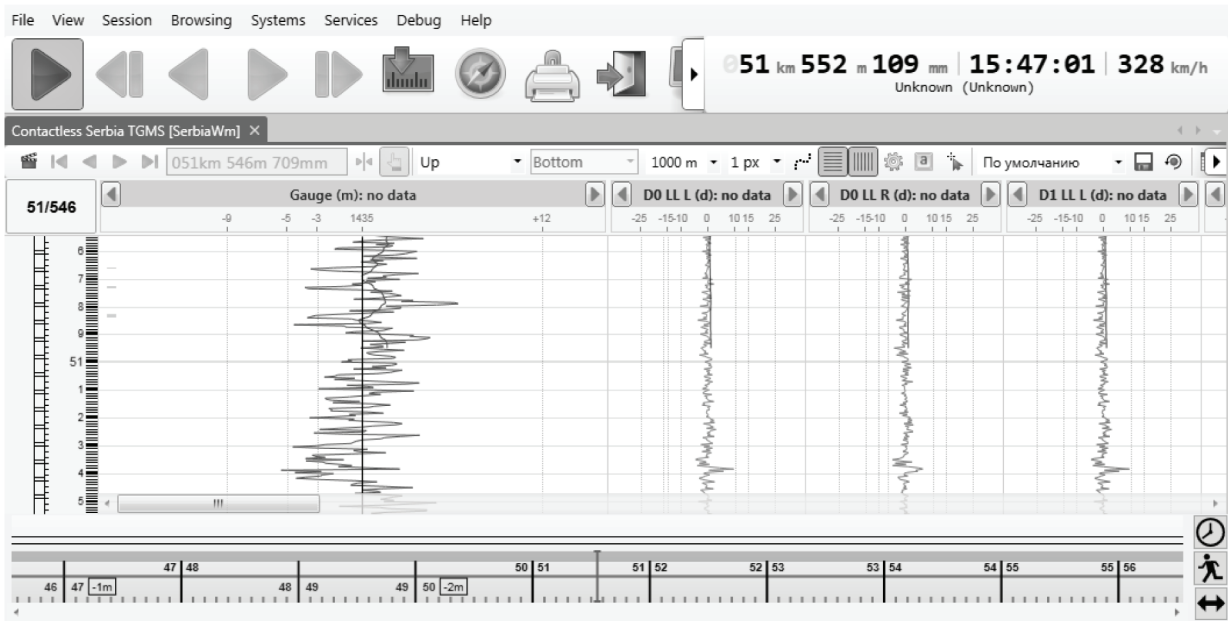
File View Session Browsing Systems Services Debug Help

051 km 552 m 109 mm 15:47:01 328 km/h
Unknown (Unknown)

Contactless Serbia TGMS [SerbiaWm] ×

051km 546m 709mm Up Bottom 1000 m 1 px По умолчанию

51/546

Gauge (m): no data
-9 -5 -3 1435 +12

D0 LL L (d): no data
-25 -15-10 0 10 15 25

D0 LL R (d): no data
-25 -15-10 0 10 15 25

D1 LL L (d): no data
-25 -15-10 0 10 15 25

6
7
8
9
51
1
2
3
4
5

III

47 48 50 51 51 52 52 53 53 54 54 55 55 56
46 47 -1m 48 49 49 50 -2m